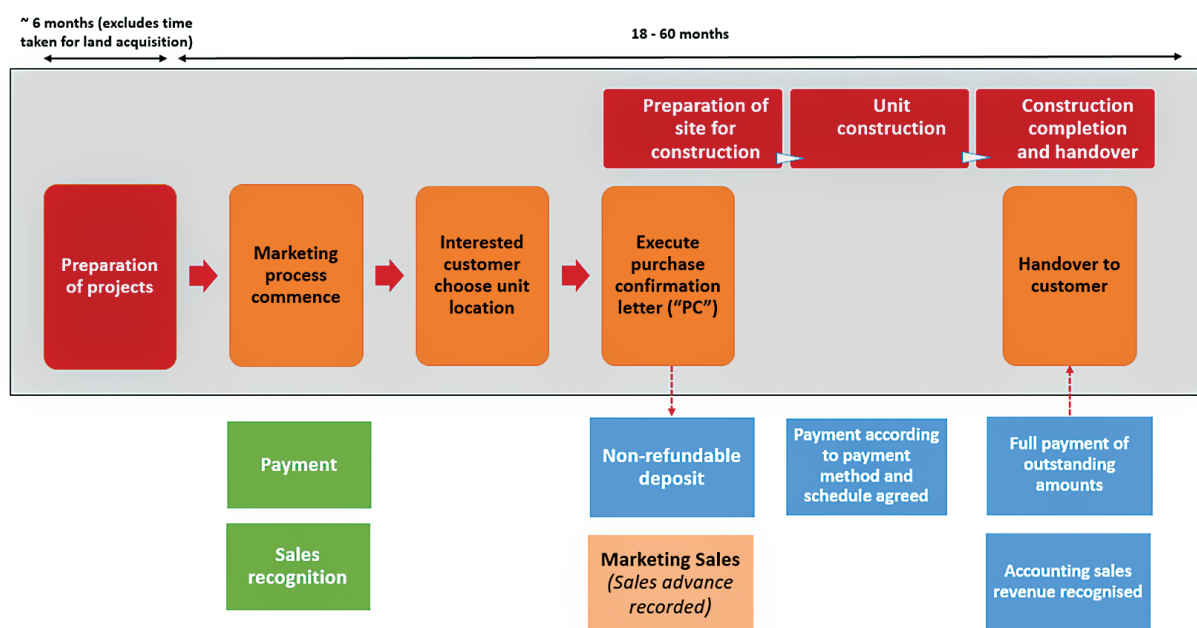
~ 6 months (excludes time taken for land acquisition)

18 - 60 months

Preparation of site for construction

Unit construction

Construction completion and handover

Preparation of projects

Marketing process commence

Interested customer choose unit location

Execute purchase confirmation letter ("PC")

Handover to customer

Payment

Sales recognition

Non-refundable deposit

Marketing Sales *(Sales advance recorded)*

Payment according to payment method and schedule agreed

Full payment of outstanding amounts

Accounting sales revenue recognised